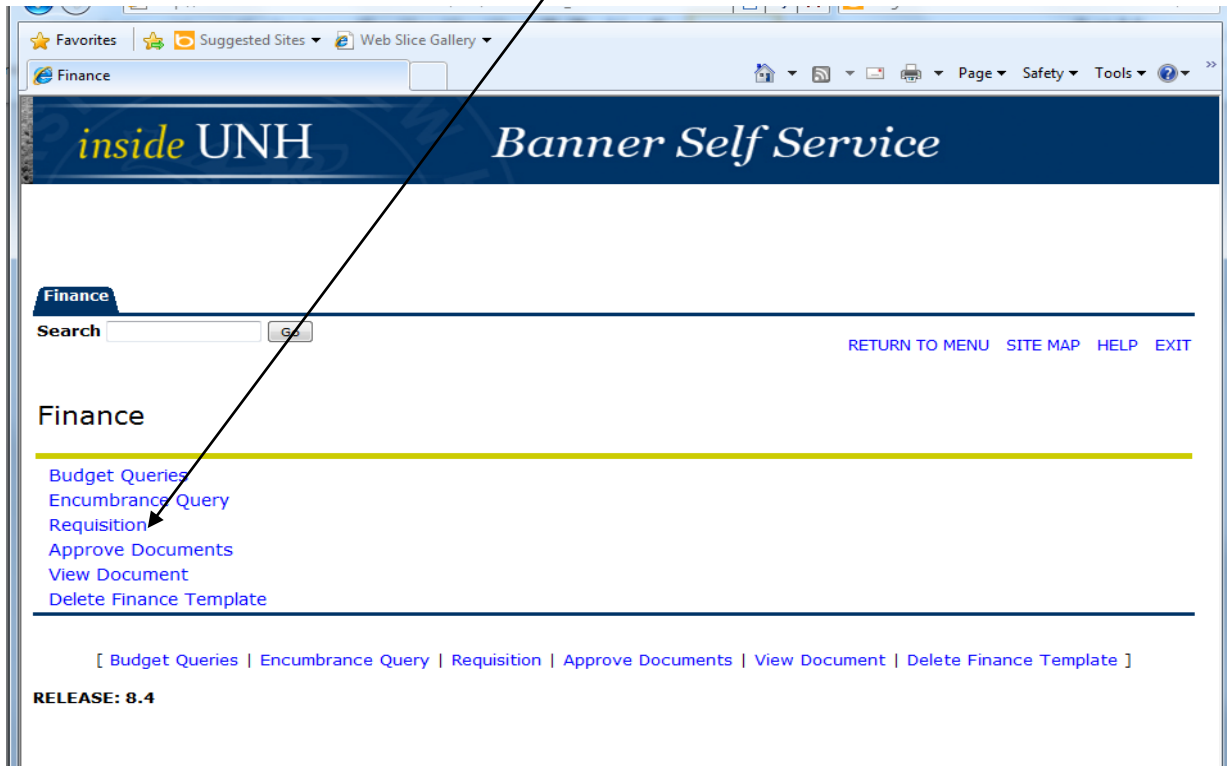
Favorites | Suggested Sites ▾ | Web Slice Gallery ▾

Finance

Page ▾ Safety ▾ Tools ▾

inside UNH Banner Self Service

Finance

Search [Go]

RETURN TO MENU SITE MAP HELP EXIT

Finance

Budget Queries
Encumbrance Query
Requisition
Approve Documents
View Document
Delete Finance Template

[ Budget Queries | Encumbrance Query | Requisition | Approve Documents | View Document | Delete Finance Template ]

RELEASE: 8.4